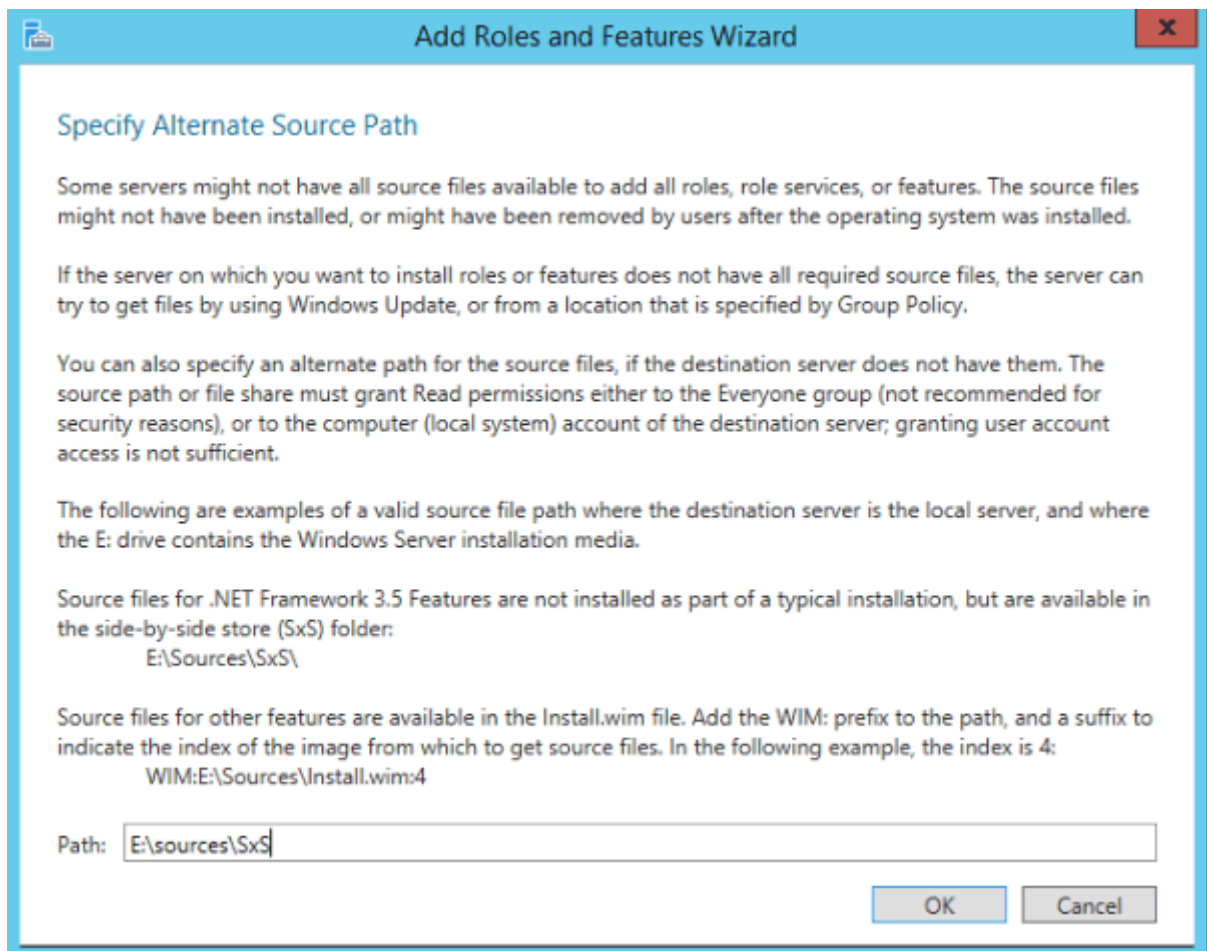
Add Roles and Features Wizard

x

Specify Alternate Source Path

Some servers might not have all source files available to add all roles, role services, or features. The source files might not have been installed, or might have been removed by users after the operating system was installed.

If the server on which you want to install roles or features does not have all required source files, the server can try to get files by using Windows Update, or from a location that is specified by Group Policy.

You can also specify an alternate path for the source files, if the destination server does not have them. The source path or file share must grant Read permissions either to the Everyone group (not recommended for security reasons), or to the computer (local system) account of the destination server; granting user account access is not sufficient.

The following are examples of a valid source file path where the destination server is the local server, and where the E: drive contains the Windows Server installation media.

Source files for .NET Framework 3.5 Features are not installed as part of a typical installation, but are available in the side-by-side store (SxS) folder:
E:\Sources\SxS\

Source files for other features are available in the Install.wim file. Add the WIM: prefix to the path, and a suffix to indicate the index of the image from which to get source files. In the following example, the index is 4:
WIM:E:\Sources\Install.wim:4

Path: E:\sources\SxS

OK

Cancel